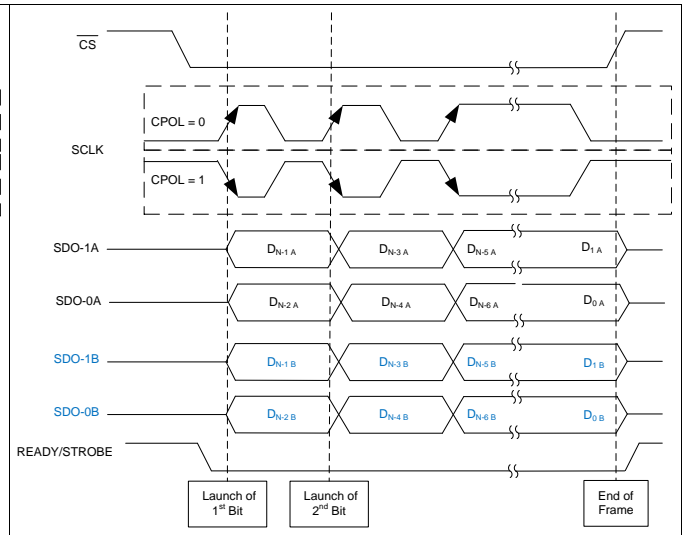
$\overline{CS}$

CPOL = 0

SCLK

CPOL = 1

SDO-1A $D_{N-1\,A}$ $D_{N-3\,A}$ $D_{N-5\,A}$ $D_{1\,A}$

SDO-0A $D_{N-2\,A}$ $D_{N-4\,A}$ $D_{N-6\,A}$ $D_{0\,A}$

SDO-1B $D_{N-1\,B}$ $D_{N-3\,B}$ $D_{N-5\,B}$ $D_{1\,B}$

SDO-0B $D_{N-2\,B}$ $D_{N-4\,B}$ $D_{N-6\,B}$ $D_{0\,B}$

READY/STROBE

Launch of 1$^{st}$ Bit

Launch of 2$^{nd}$ Bit

End of Frame